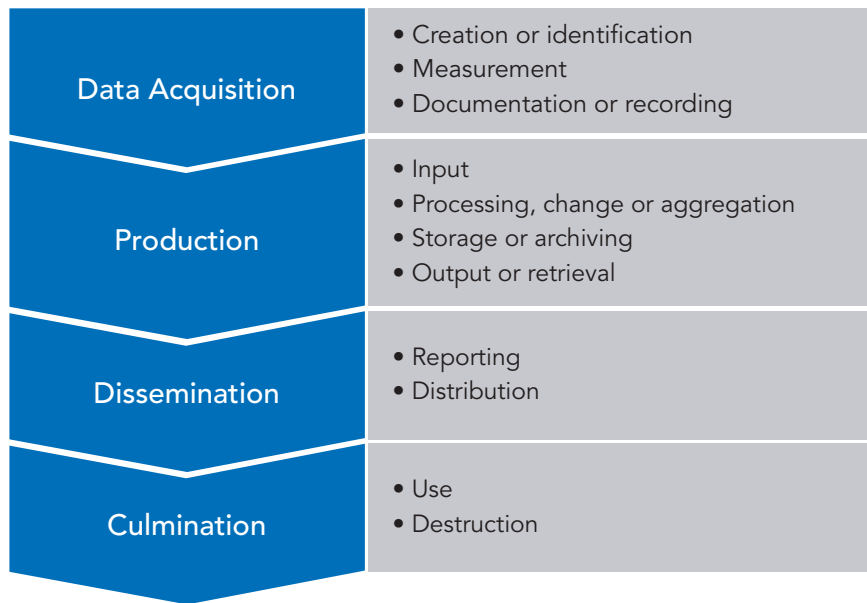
Data Acquisition

• Creation or identification
• Measurement
• Documentation or recording

Production

• Input
• Processing, change or aggregation
• Storage or archiving
• Output or retrieval

Dissemination

• Reporting
• Distribution

Culmination

• Use
• Destruction